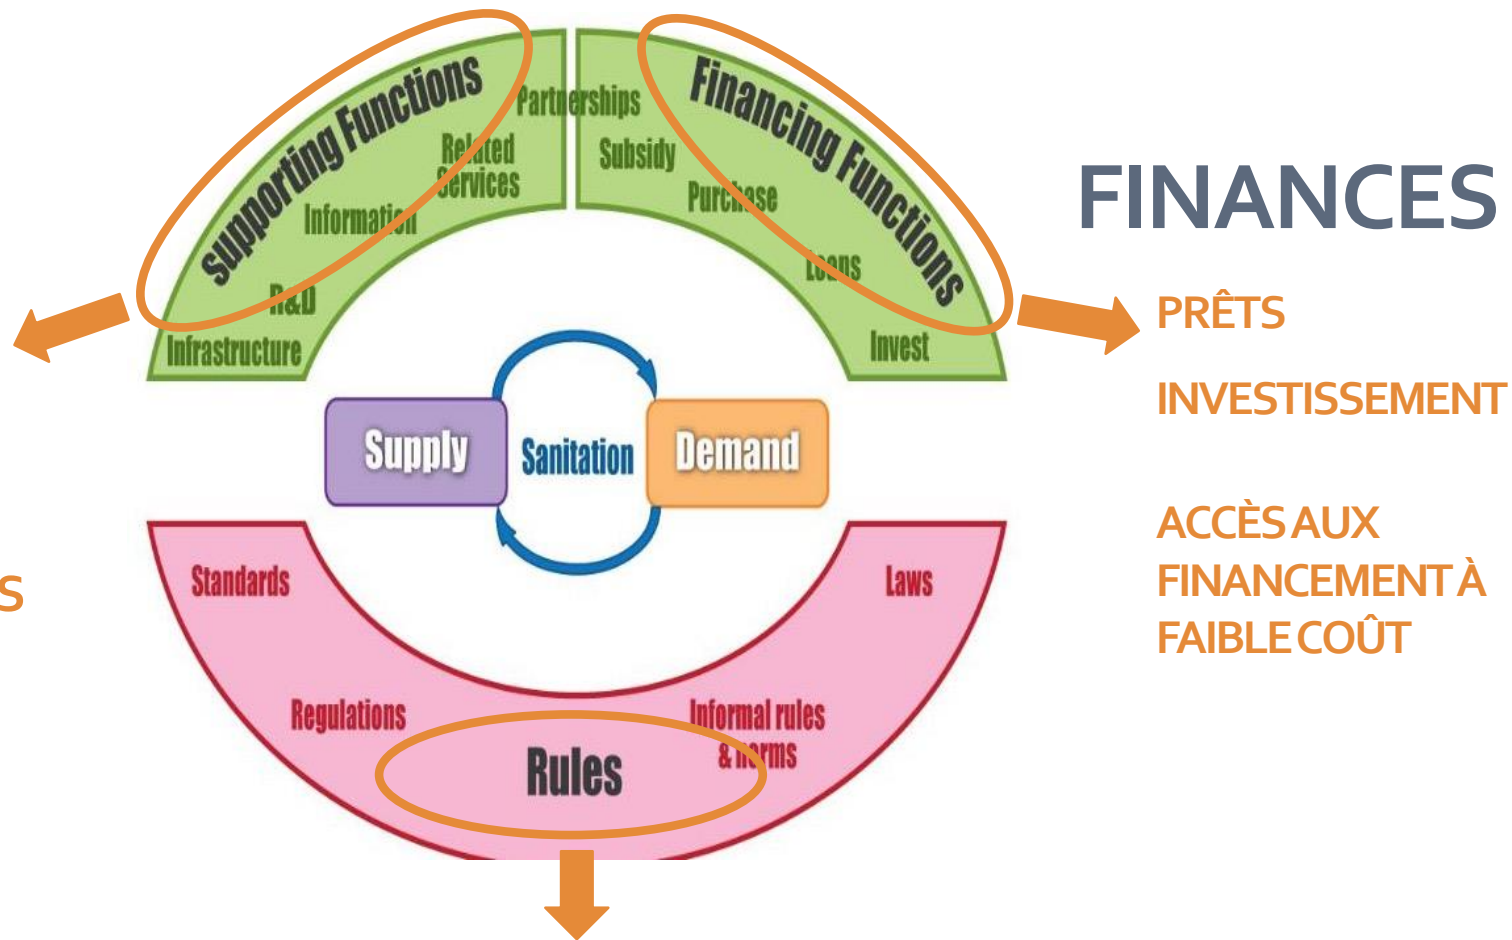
Supporting Functions

Partnerships

Related Services

Information

R&D

Infrastructure

Financing Functions

Subsidy

Purchase

Loans

Invest

Supply

Sanitation

Demand

Standards

Laws

Regulations

Informal rules & norms

Rules

FINANCES

PRÊTS

INVESTISSEMENT

ACCÈS AUX FINANCEMENT À FAIBLE COÛT

S